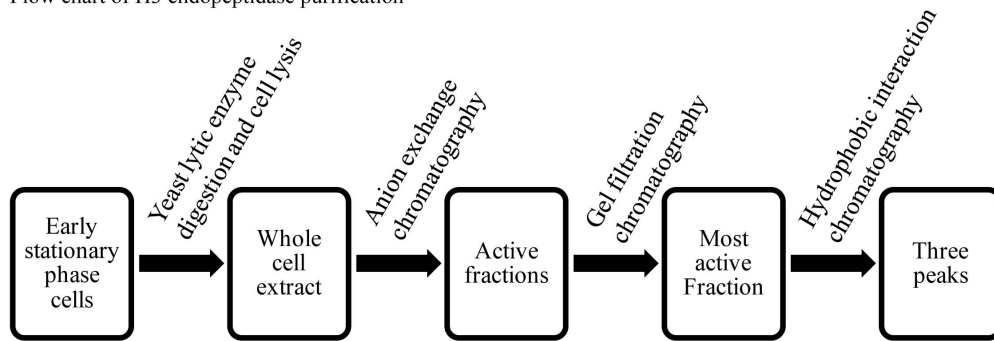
Flow chart of H3 endopeptidase purification

Early stationary phase cells

Yeast lytic enzyme digestion and cell lysis

Whole cell extract

Anion exchange chromatography

Active fractions

Gel filtration chromatography

Most active Fraction

Hydrophobic interaction chromatography

Three peaks